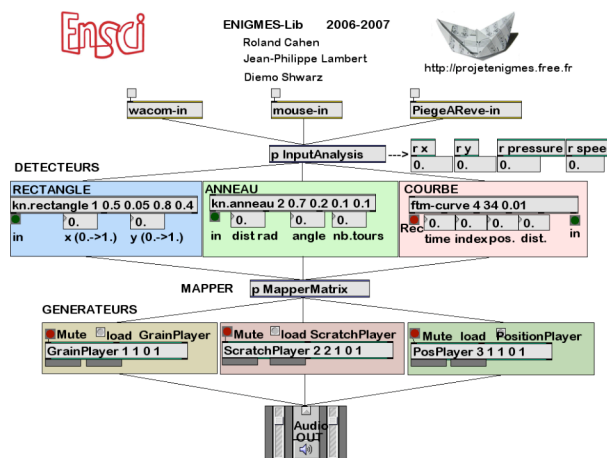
Ensci

ENIGMES-Lib 2006-2007
Roland Cahen
Jean-Philippe Lambert
Diemo Shwarz

http://projetenigmes.free.fr

wacom-in
mouse-in
PiegeAReve-in

p InputAnalysis
--->
r x
r y
r pressure
r spee
0.
0.
0.
0.

DETECTEURS

RECTANGLE
kn.rectangle 1 0.5 0.05 0.8 0.4
0.
0.
in
x (0.->1.)
y (0.->1.)

ANNEAU
kn.anneau 2 0.7 0.2 0.1 0.1
0.
0.
0.
in
dist rad
angle
nb.tours

COURBE
ftm-curve 4 34 0.01
Rec
0.
0.
0.
0.
time
indexpos.
dist.
in

MAPPER
p MapperMatrix

GENERATEURS

Mute
load GrainPlayer
GrainPlayer 1 1 0 1

Mute
load ScratchPlayer
ScratchPlayer 2 2 1 0 1

Mute
load PositionPlayer
PosPlayer 3 1 1 0 1

Audio
OUT